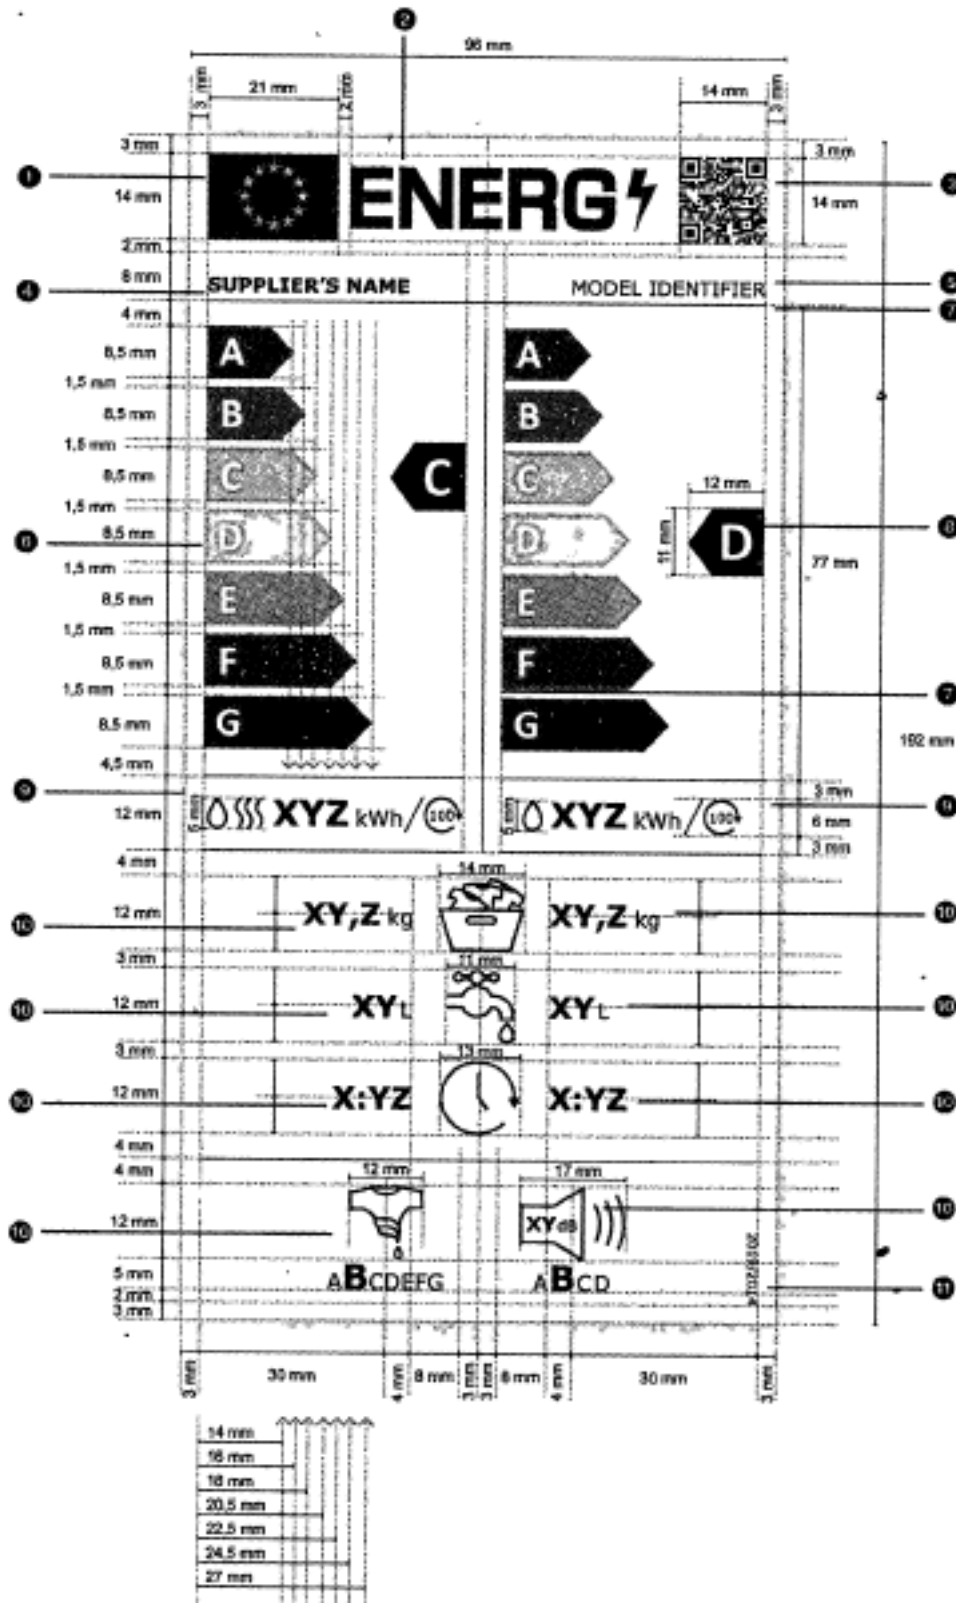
2
96 mm
3 mm
21 mm
2 mm
14 mm
3 mm
3 mm
1
14 mm
ENERG
3 mm
3
14 mm
2 mm
8 mm
4
SUPPLIER'S NAME
MODEL IDENTIFIER
5
4 mm
7
8,5 mm
A
A
1,5 mm
8,5 mm
B
B
1,5 mm
8,5 mm
C
C
C
1,5 mm
12 mm
8,5 mm
6
D
D
11 mm
D
8
1,5 mm
77 mm
8,5 mm
E
E
1,5 mm
8,5 mm
F
F
1,5 mm
7
8,5 mm
G
G
192 mm
4,5 mm
9
3 mm
12 mm
6 mm
XYZ kWh/100
6 mm
XYZ kWh/100
9
6 mm
4 mm
3 mm
14 mm
10
12 mm
XY,Z kg
XY,Z kg
10
3 mm
11 mm
10
12 mm
XY L
XY L
10
3 mm
13 mm
10
12 mm
X:YZ
X:YZ
10
4 mm
4 mm
12 mm
17 mm
10
12 mm
XY dB
10
5 mm
ABCDEFG
ABCD
2019/2014
11
2 mm
3 mm
3 mm
30 mm
4 mm
8 mm
3 mm
3 mm
8 mm
4 mm
30 mm
3 mm
14 mm
16 mm
18 mm
20,5 mm
22,5 mm
24,5 mm
27 mm